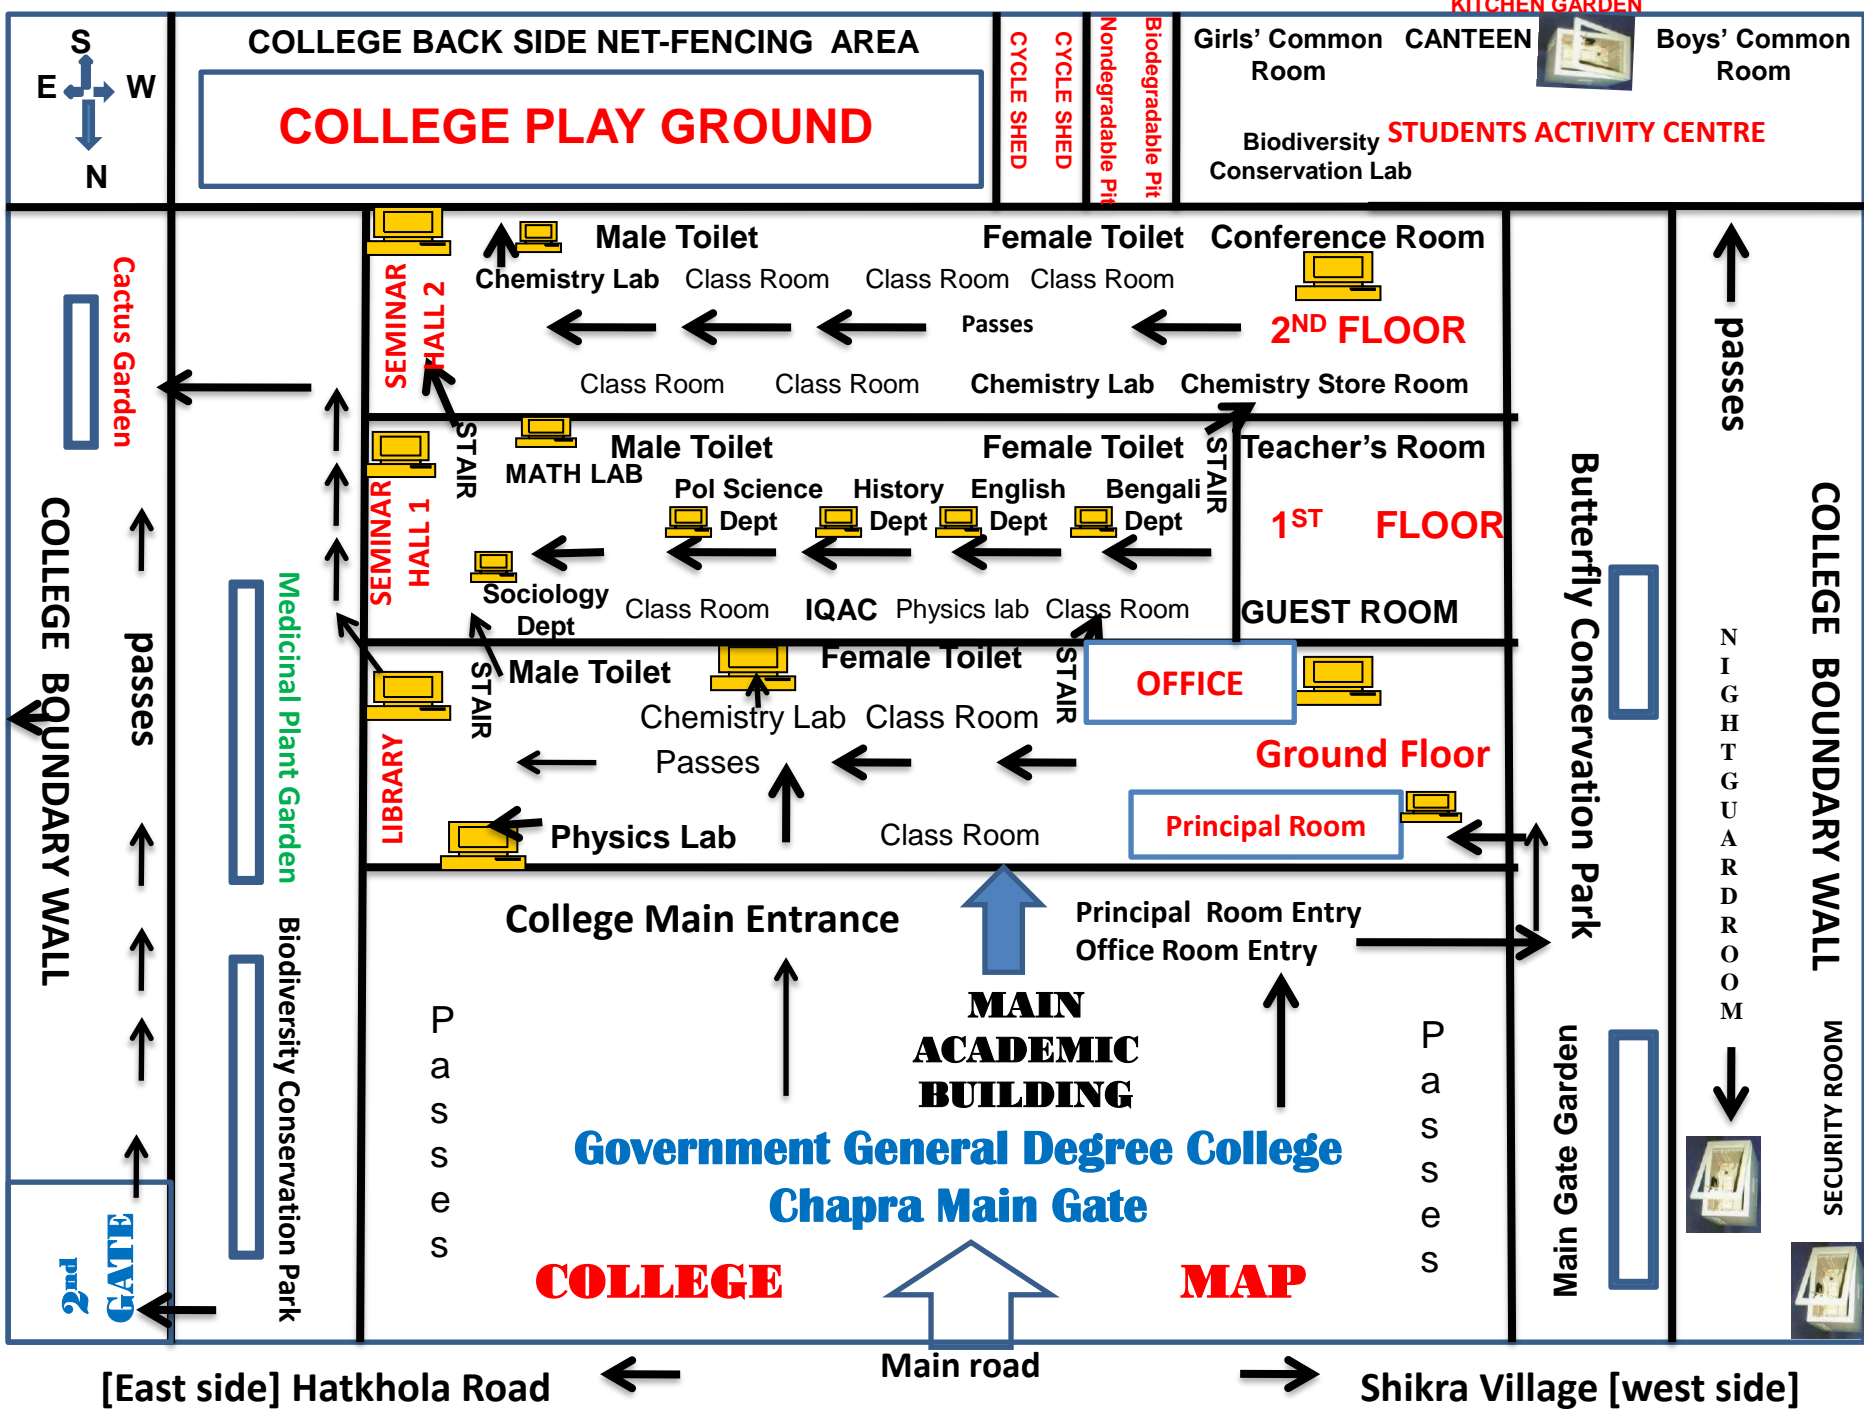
S
E W
N

COLLEGE BACK SIDE NET-FENCING AREA

COLLEGE PLAY GROUND

CYCLE SHED

CYCLE SHED

Nondegradable Pit

Biodegradable Pit

KITCHEN GARDEN

Girls' Common Room

CANTEEN

Boys' Common Room

Biodiversity Conservation Lab

STUDENTS ACTIVITY CENTRE

SEMINAR HALL 2

Male Toilet

Female Toilet

Conference Room

Chemistry Lab

Class Room

Class Room

Class Room

Passes

$2^{ND}$ FLOOR

Class Room

Class Room

Chemistry Lab

Chemistry Store Room

Cactus Garden

STAIR

Male Toilet

Female Toilet

STAIR

Teacher's Room

SEMINAR HALL 1

MATH LAB

Pol Science Dept

History Dept

English Dept

Bengali Dept

$1^{ST}$ FLOOR

Sociology Dept

Class Room

IQAC

Physics lab

Class Room

GUEST ROOM

Butterfly Conservation Park

passes

LIBRARY

STAIR

Male Toilet

Female Toilet

STAIR

OFFICE

Chemistry Lab

Class Room

Passes

Ground Floor

Physics Lab

Class Room

Principal Room

COLLEGE BOUNDARY WALL

passes

Medicinal Plant Garden

NIGHT GUARD ROOM

COLLEGE BOUNDARY WALL

College Main Entrance

Principal Room Entry
Office Room Entry

Passes

MAIN ACADEMIC BUILDING

Passes

Main Gate Garden

Biodiversity Conservation Park

Government General Degree College
Chapra Main Gate

SECURITY ROOM

2nd GATE

COLLEGE

MAP

Main road

[East side] Hatkhola Road

Shikra Village [west side]